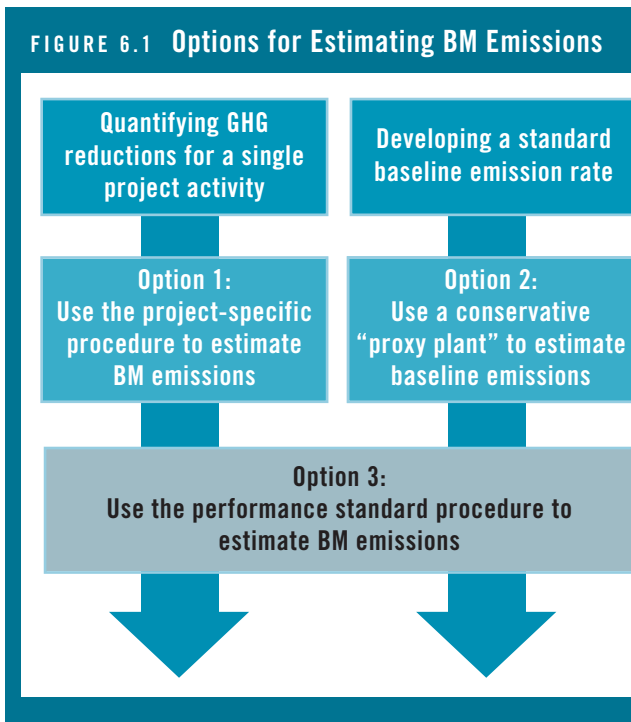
FIGURE 6.1 Options for Estimating BM Emissions

Quantifying GHG reductions for a single project activity

Developing a standard baseline emission rate

Option 1:
Use the project-specific procedure to estimate BM emissions

Option 2:
Use a conservative “proxy plant” to estimate baseline emissions

Option 3:
Use the performance standard procedure to estimate BM emissions